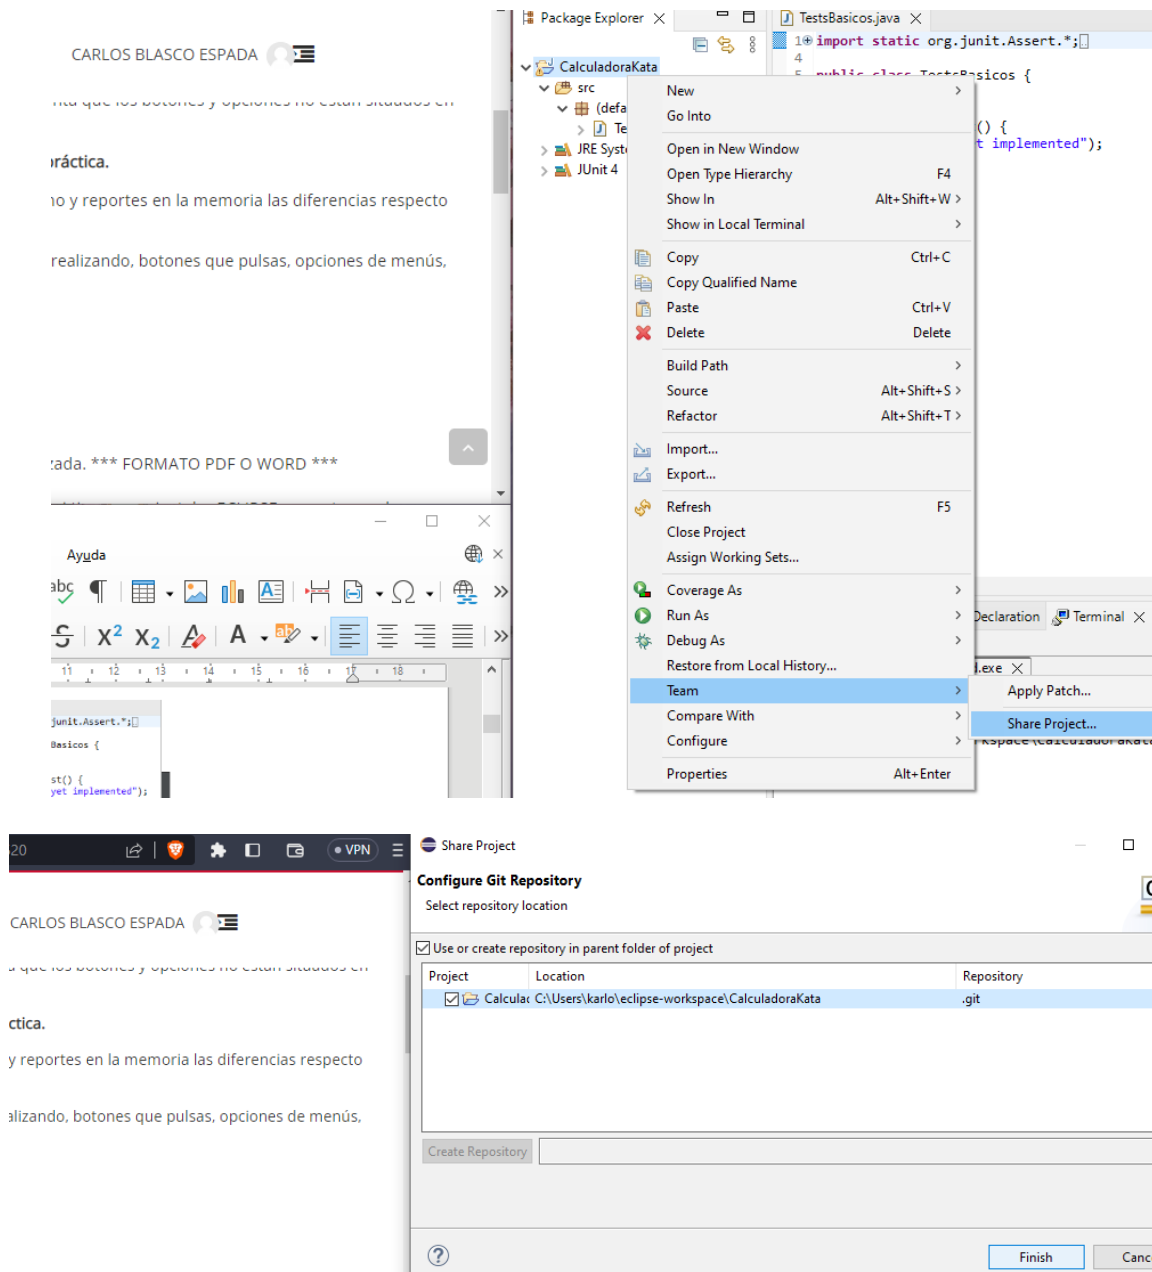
CARLOS BLASCO ESPADA

ráctica.

no y reportes en la memoria las diferencias respecto

realizando, botones que pulsas, opciones de menús,

zada. *** FORMATO PDF O WORD ***

Ayuda

Package Explorer
CalculadoraKata
src
(defa
Te
JRE Syst
JUnit 4

TestsBasicos.java
1 import static org.junit.Assert.*;
4
() {
t implemented");

New
Go Into
Open in New Window
Open Type Hierarchy F4
Show In Alt+Shift+W
Show in Local Terminal
Copy Ctrl+C
Copy Qualified Name
Paste Ctrl+V
Delete Delete
Build Path
Source Alt+Shift+S
Refactor Alt+Shift+T
Import...
Export...
Refresh F5
Close Project
Assign Working Sets...
Coverage As
Run As
Debug As
Restore from Local History...
Team
Compare With
Configure
Properties Alt+Enter

Apply Patch...
Share Project...

Declaration Terminal
.exe

junit.Assert.*;
Basicos {
st() {
yet implemented");

20
VPN

CARLOS BLASCO ESPADA

ctica.

y reportes en la memoria las diferencias respecto

alizando, botones que pulsas, opciones de menús,

Share Project
Configure Git Repository
Select repository location

Use or create repository in parent folder of project

| Project | Location | Repository |
|---|---|---|
| Calcula | C:\Users\karlo\eclipse-workspace\CalculadoraKata | .git |

Create Repository

Finish
Canc